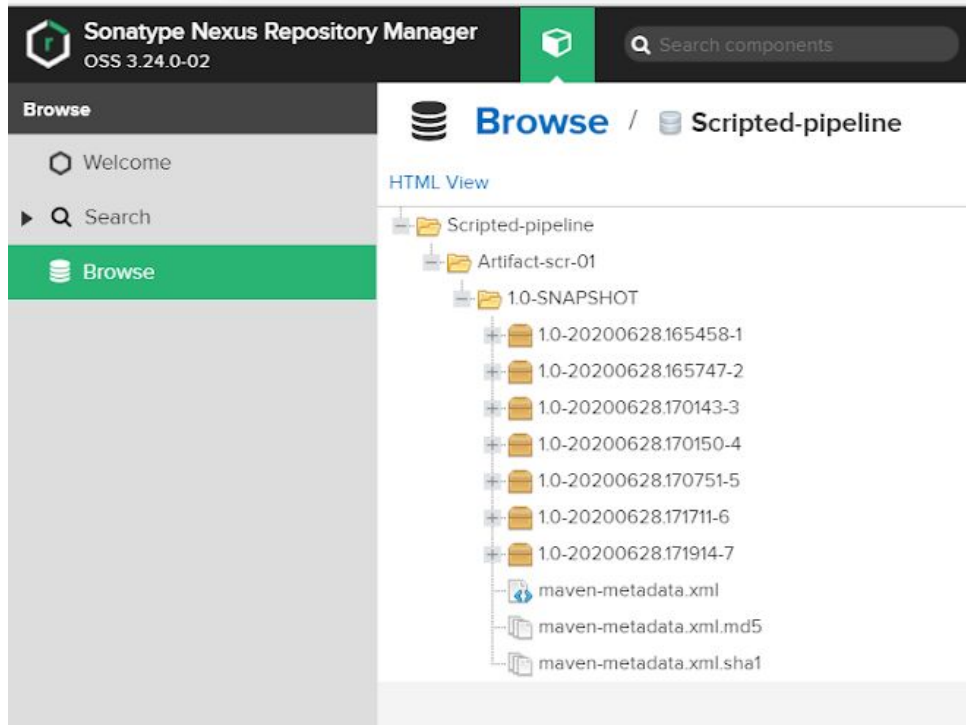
Sonatype Nexus Repository Manager
OSS 3.24.0-02

Search components

Browse

Welcome

Search

Browse

Browse / Scripted-pipeline

HTML View

Scripted-pipeline
Artifact-scr-01
1.0-SNAPSHOT
1.0-20200628.165458-1
1.0-20200628.165747-2
1.0-20200628.170143-3
1.0-20200628.170150-4
1.0-20200628.170751-5
1.0-20200628.171711-6
1.0-20200628.171914-7
maven-metadata.xml
maven-metadata.xml.md5
maven-metadata.xml.sha1